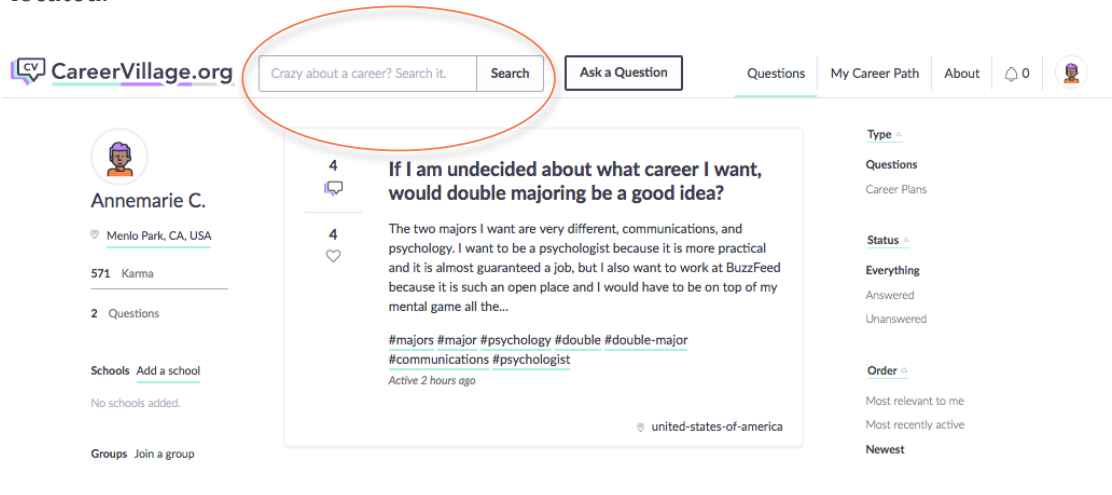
CV CareerVillage.org

Crazy about a career? Search it. Search

Ask a Question

Questions My Career Path About 0

Annemarie C.

Menlo Park, CA, USA

571 Karma

2 Questions

Schools Add a school

No schools added.

Groups Join a group

4

4

If I am undecided about what career I want, would double majoring be a good idea?

The two majors I want are very different, communications, and psychology. I want to be a psychologist because it is more practical and it is almost guaranteed a job, but I also want to work at BuzzFeed because it is such an open place and I would have to be on top of my mental game all the...

#majors #major #psychology #double #double-major #communications #psychologist

Active 2 hours ago

united-states-of-america

Type

Questions

Career Plans

Status

Everything

Answered

Unanswered

Order

Most relevant to me

Most recently active

Newest